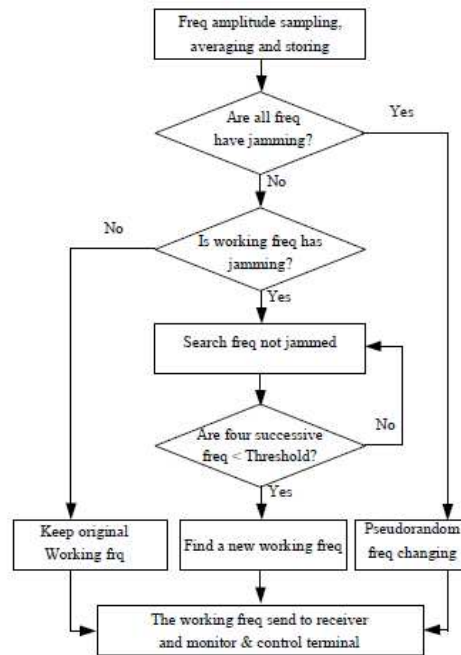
Freq amplitude sampling, averaging and storing

Are all freq have jamming?

Yes

No

No

Is working freq has jamming?

Yes

Search freq not jammed

No

Are four successive freq < Threshold?

Yes

Keep original Working frq

Find a new working freq

Pseudorandom freq changing

The working freq send to receiver and monitor & control terminal